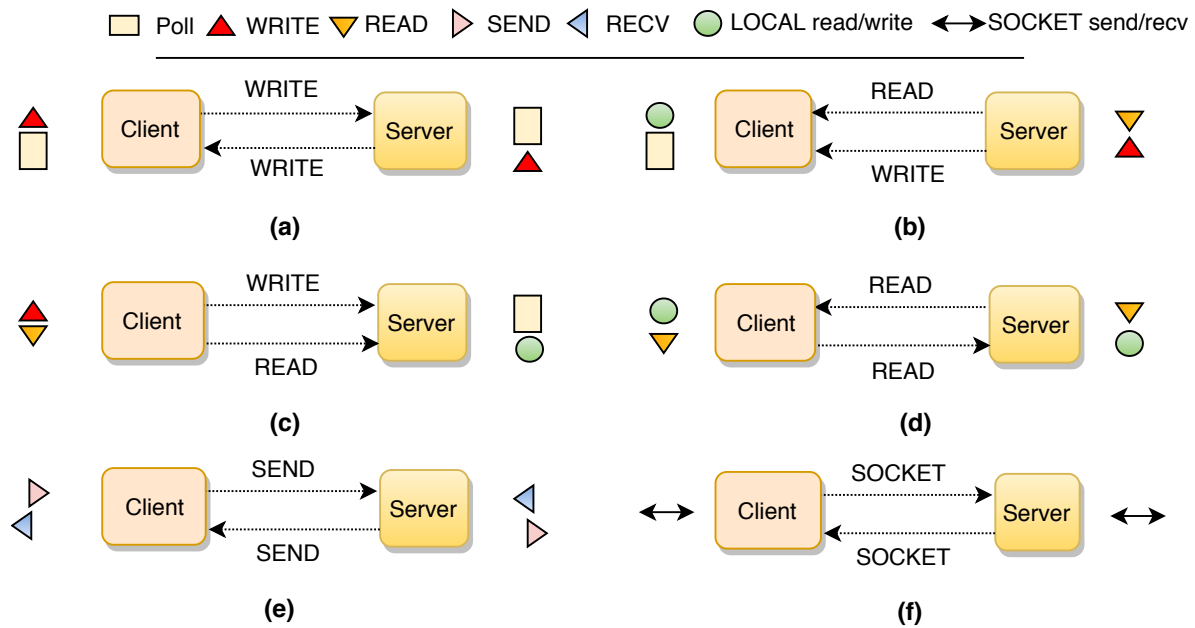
Poll WRITE READ SEND RECV LOCAL read/write SOCKET send/recv

WRITE
Client
Server
WRITE

(a)

READ
Client
Server
WRITE

(b)

WRITE
Client
Server
READ

(c)

READ
Client
Server
READ

(d)

SEND
Client
Server
SEND

(e)

SOCKET
Client
Server
SOCKET

(f)